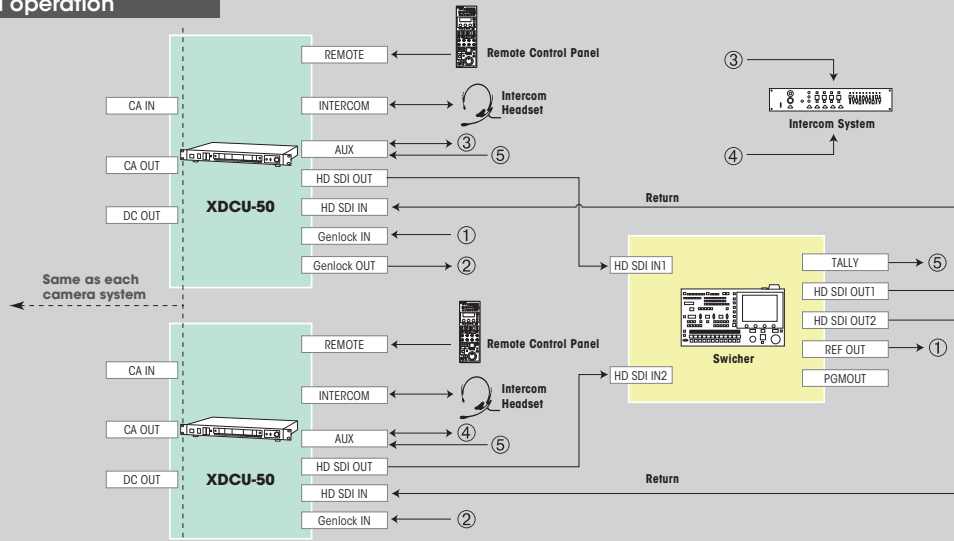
l operation

REMOTE
Remote Control Panel
CA IN
INTERCOM
Intercom Headset
③
Intercom System
④
AUX
③
⑤
CA OUT
HD SDI OUT
DC OUT
XDCU-50
HD SDI IN
Return
Genlock IN
①
Genlock OUT
②
HD SDI IN1
TALLY
⑤
Same as each camera system
HD SDI OUT1
HD SDI OUT2
REMOTE
Remote Control Panel
CA IN
Swicher
REF OUT
①
HD SDI IN2
PGMOUT
INTERCOM
Intercom Headset
CA OUT
AUX
④
⑤
HD SDI OUT
DC OUT
XDCU-50
Return
HD SDI IN
Genlock IN
②